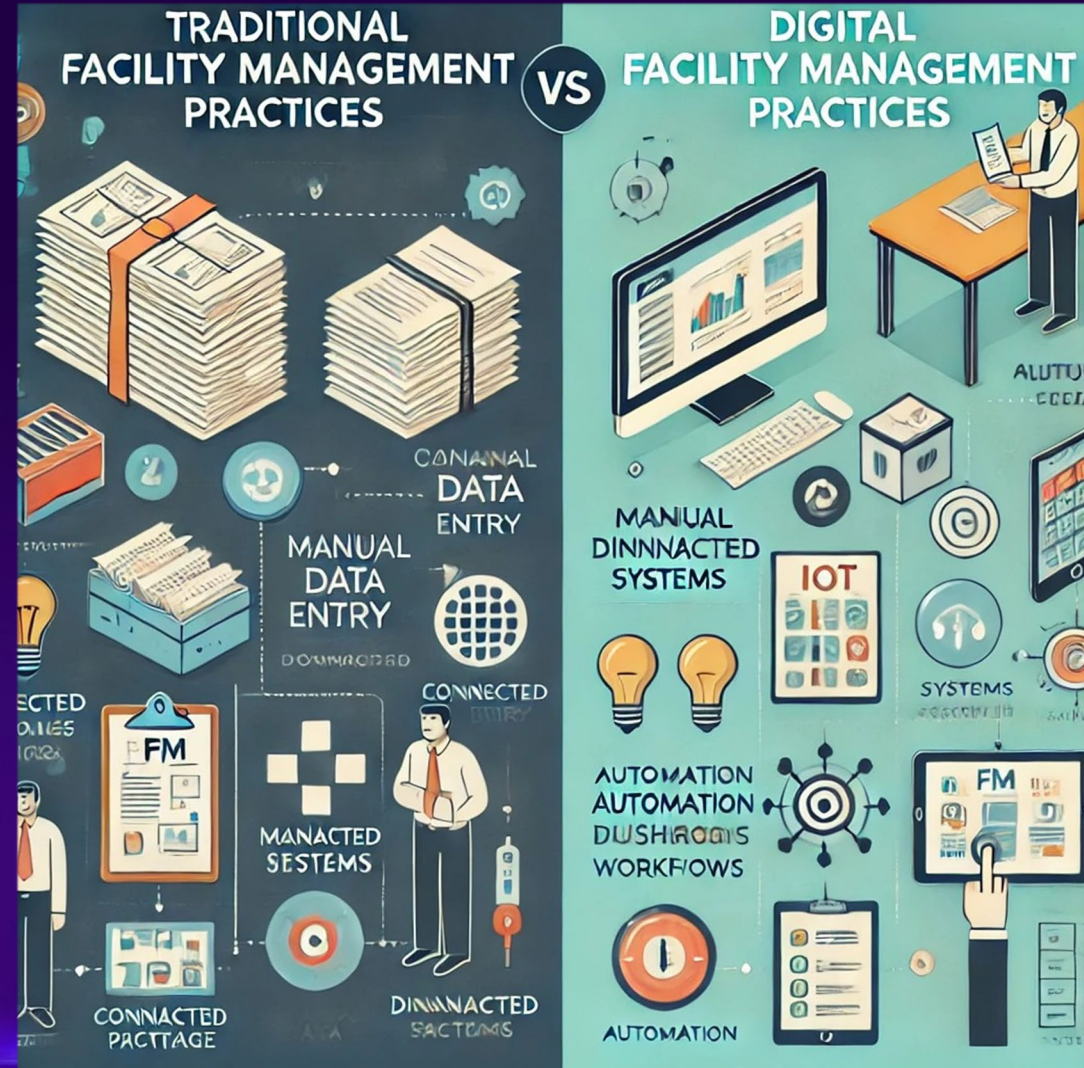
TRADITIONAL FACILITY MANAGEMENT PRACTICES

VS

DIGITAL FACILITY MANAGEMENT PRACTICES

CANANAL DATA ENTRY

MANUAL DATA ENTRY

DOUMNRODED

CTED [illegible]

FM

CONNECTED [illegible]

MANACTED SESTEMS

CONNACTED PACTTAGE

DINNACTED SACTEMS

AUTU

MANUAL DINNACTED SYSTEMS

IOT

SYSTEMS

AUTOMATION AUTOMATION DUSHROOS WORKFOWS

FM

AUTOMATION